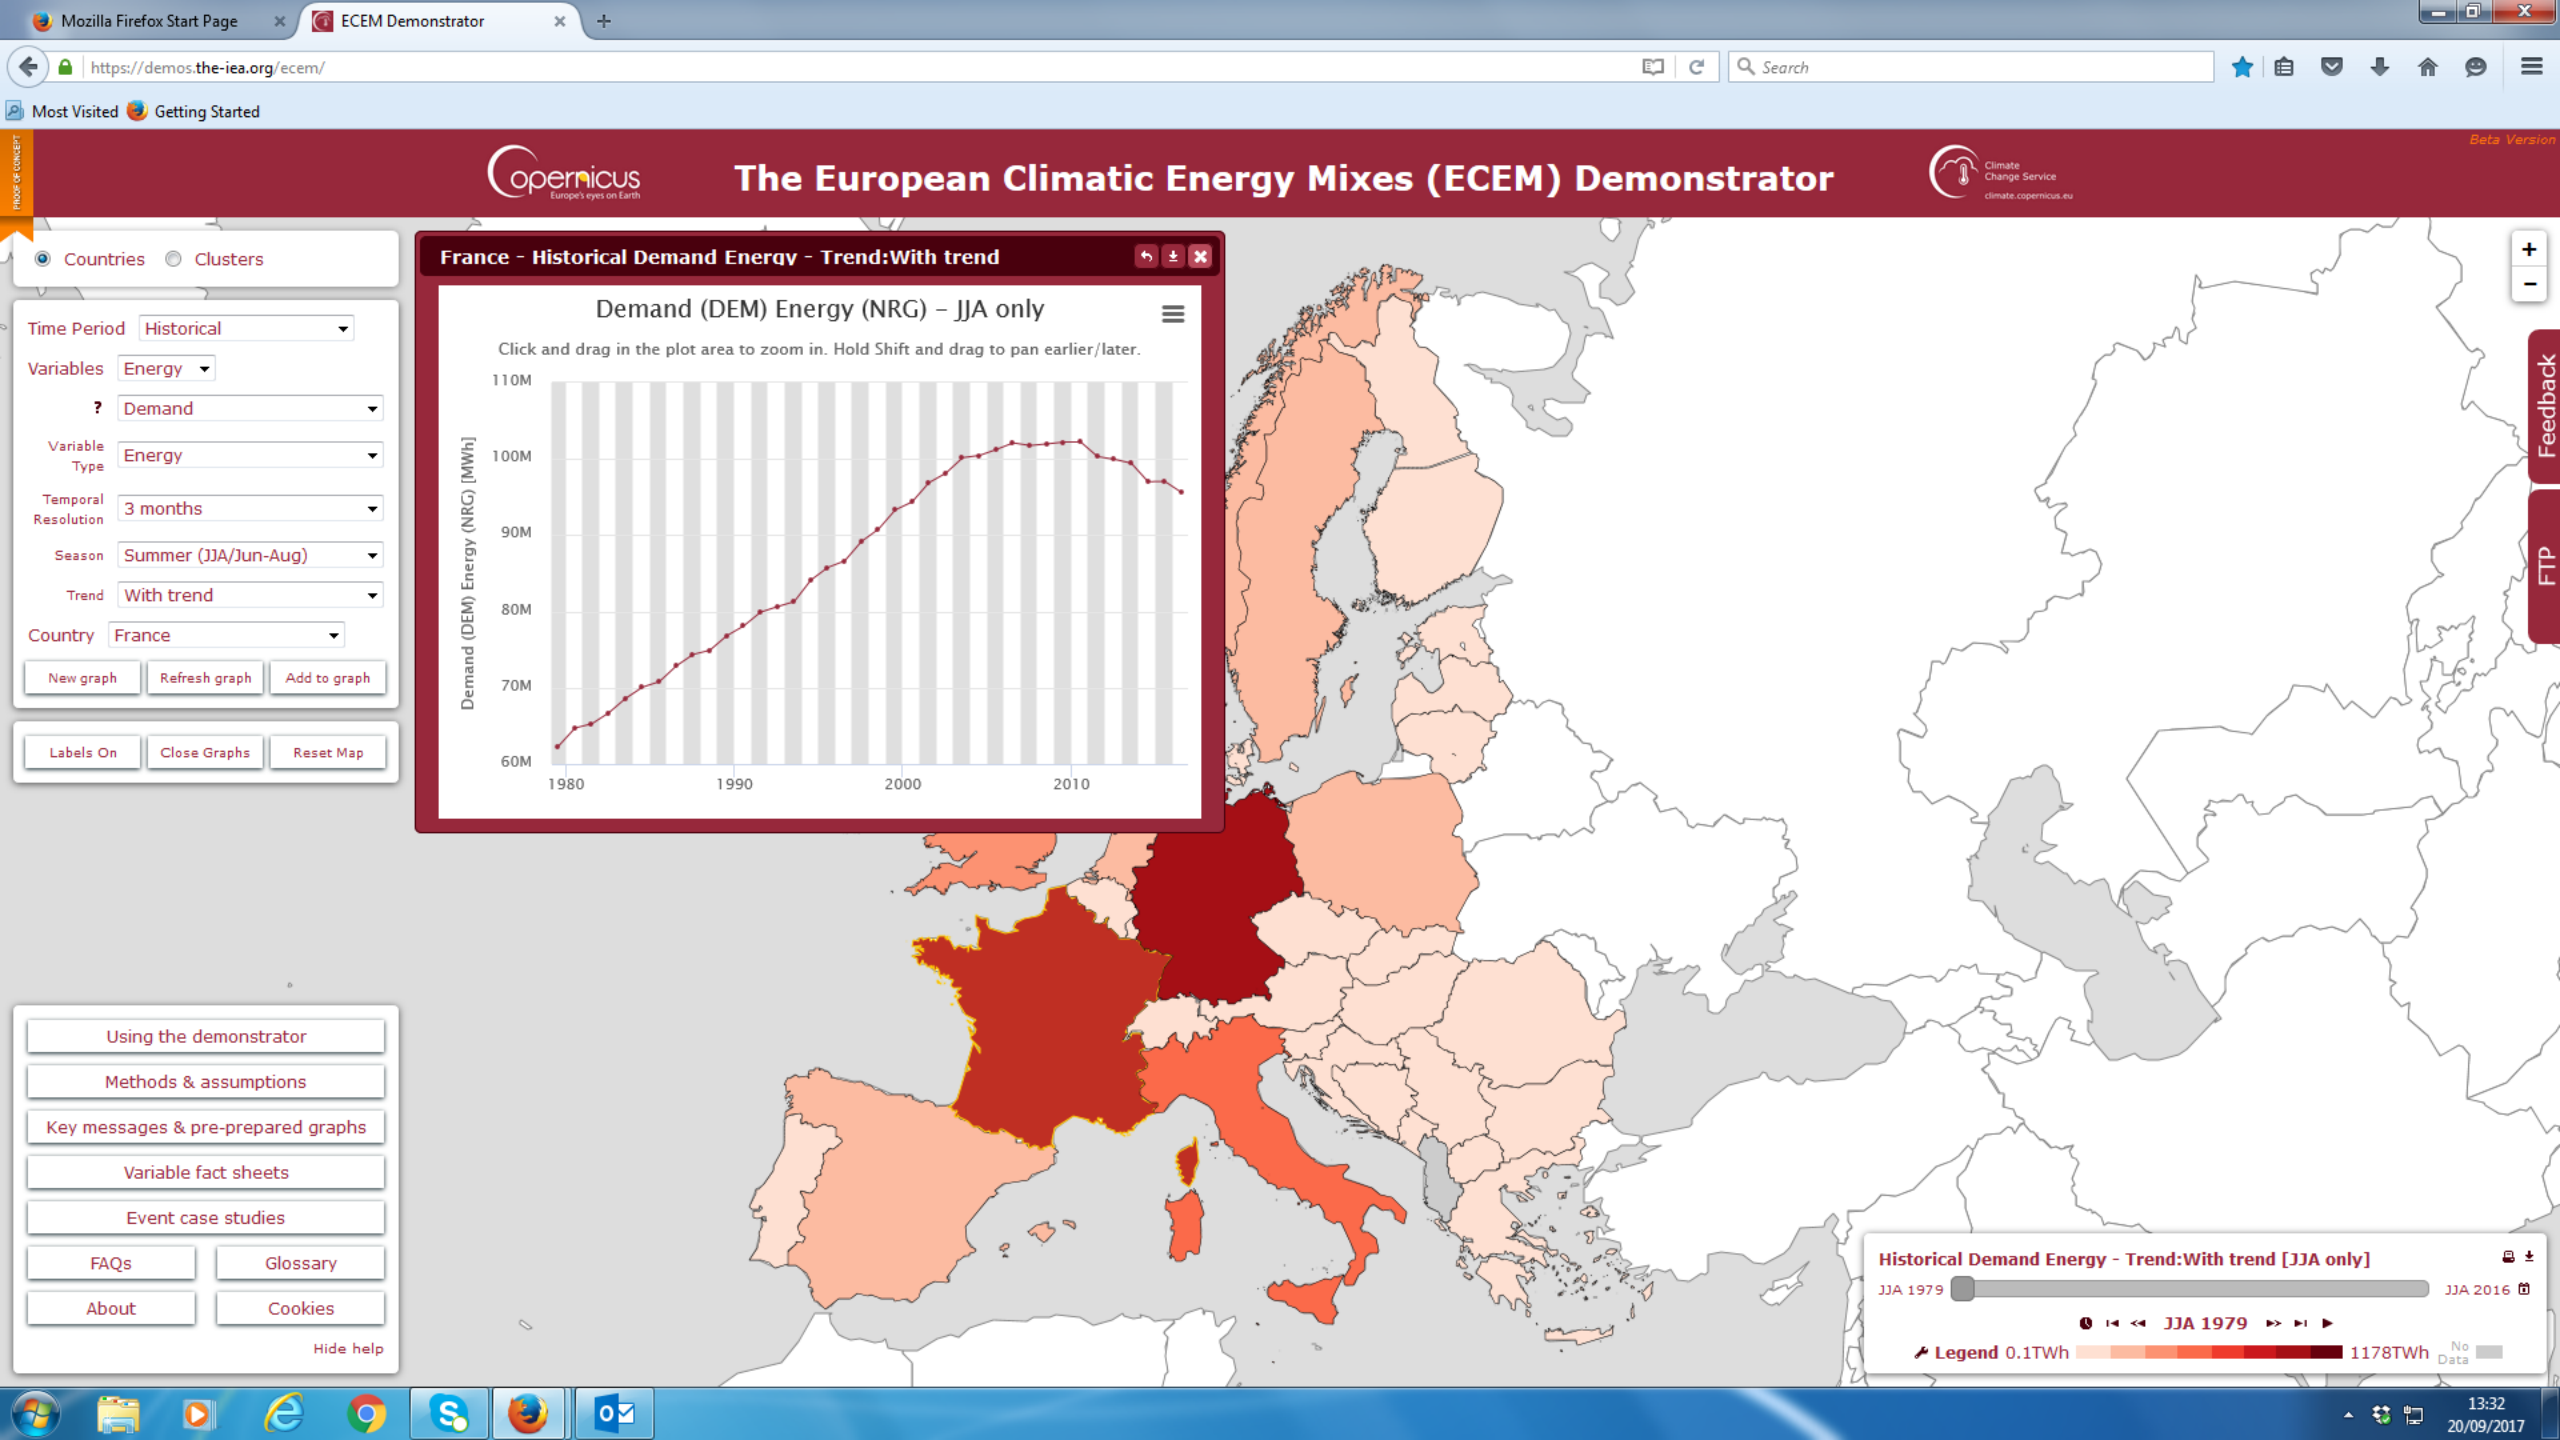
Mozilla Firefox Start Page
ECEM Demonstrator
https://demos.the-iea.org/ecem/
Search
Most Visited
Getting Started

PROOF OF CONCEPT
Copernicus
Europe's eyes on Earth
The European Climatic Energy Mixes (ECEM) Demonstrator
Climate Change Service
climate.copernicus.eu
Beta Version

Countries
Clusters

Time Period Historical
Variables Energy
? Demand
Variable Type Energy
Temporal Resolution 3 months
Season Summer (JJA/Jun-Aug)
Trend With trend
Country France
New graph
Refresh graph
Add to graph

Labels On
Close Graphs
Reset Map

France - Historical Demand Energy - Trend:With trend
Demand (DEM) Energy (NRG) – JJA only
Click and drag in the plot area to zoom in. Hold Shift and drag to pan earlier/later.
Demand (DEM) Energy (NRG) [MWh]
110M
100M
90M
80M
70M
60M
1980
1990
2000
2010

Feedback
FTP

Using the demonstrator
Methods & assumptions
Key messages & pre-prepared graphs
Variable fact sheets
Event case studies
FAQs
Glossary
About
Cookies
Hide help

Historical Demand Energy - Trend:With trend [JJA only]
JJA 1979
JJA 2016
JJA 1979
Legend 0.1TWh
1178TWh
No Data

13:32
20/09/2017